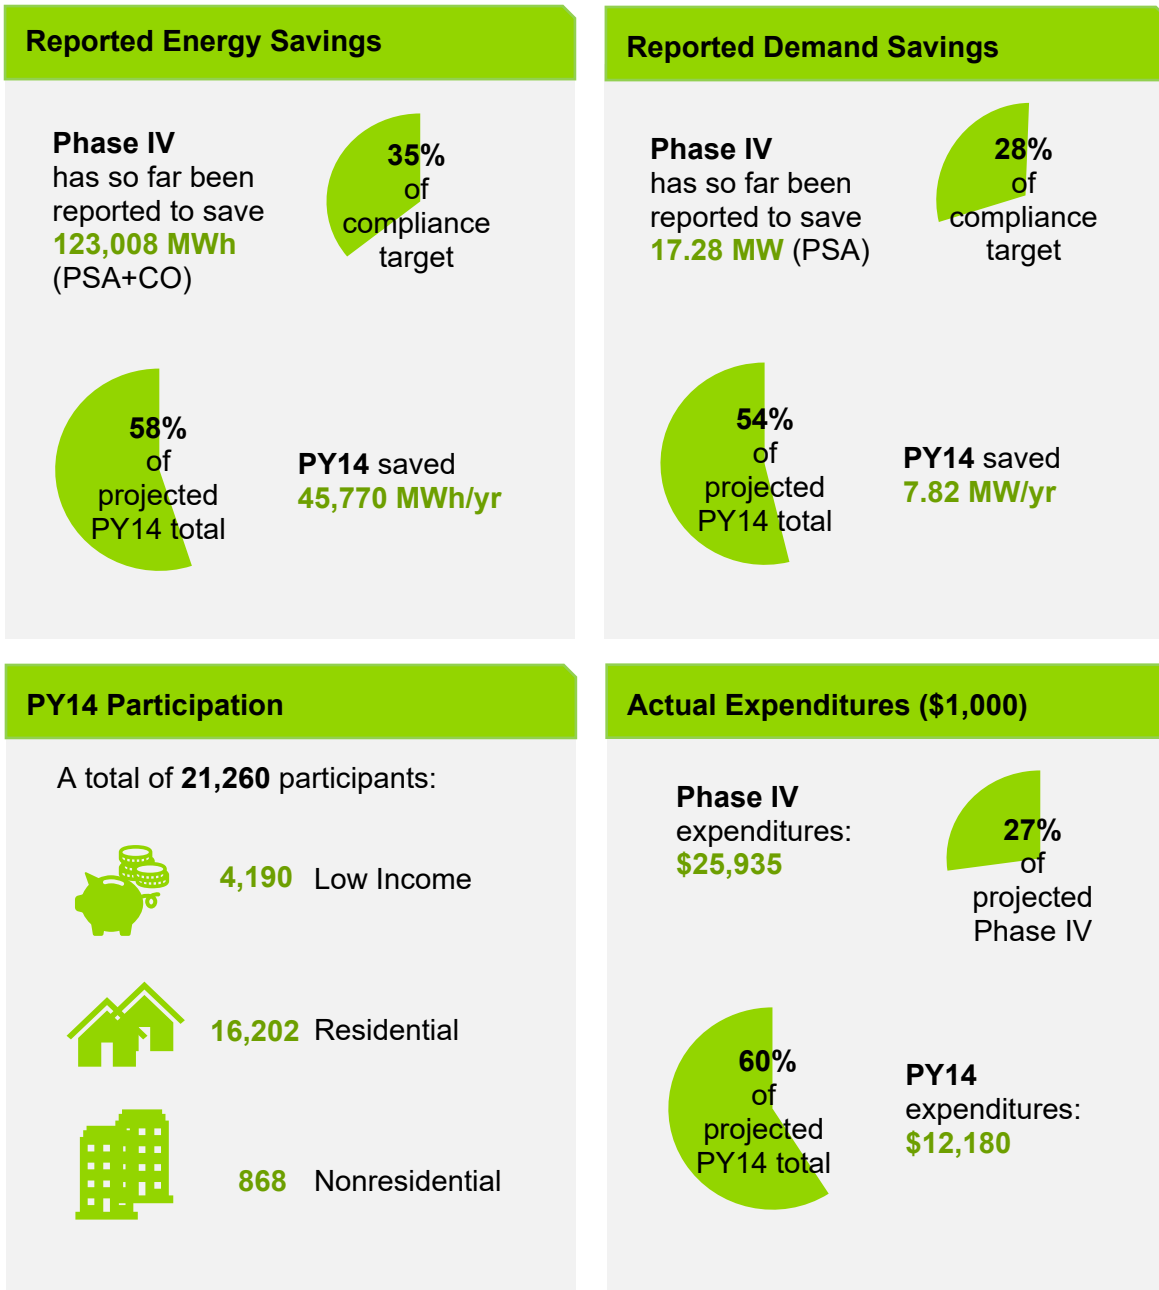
Reported Energy Savings

Phase IV has so far been reported to save 123,008 MWh (PSA+CO)

35% of compliance target

58% of projected PY14 total

PY14 saved 45,770 MWh/yr

Reported Demand Savings

Phase IV has so far been reported to save 17.28 MW (PSA)

28% of compliance target

54% of projected PY14 total

PY14 saved 7.82 MW/yr

PY14 Participation

A total of 21,260 participants:

4,190 Low Income

16,202 Residential

868 Nonresidential

Actual Expenditures ($1,000)

Phase IV expenditures: $25,935

27% of projected Phase IV

60% of projected PY14 total

PY14 expenditures: $12,180